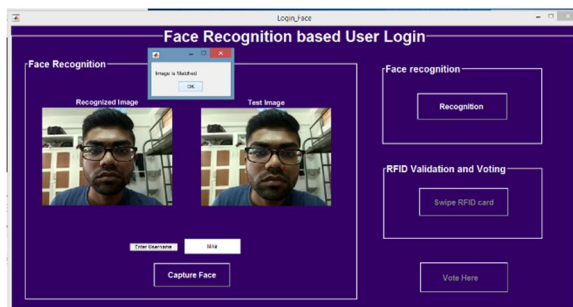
Login_Face

Face Recognition based User Login

Face Recognition

Image is Matched

OK

Recognized Image

Test Image

Enter Username

Nila

Capture Face

Face recognition

Recognition

RFID Validation and Voting

Swipe RFID card

Vote Here